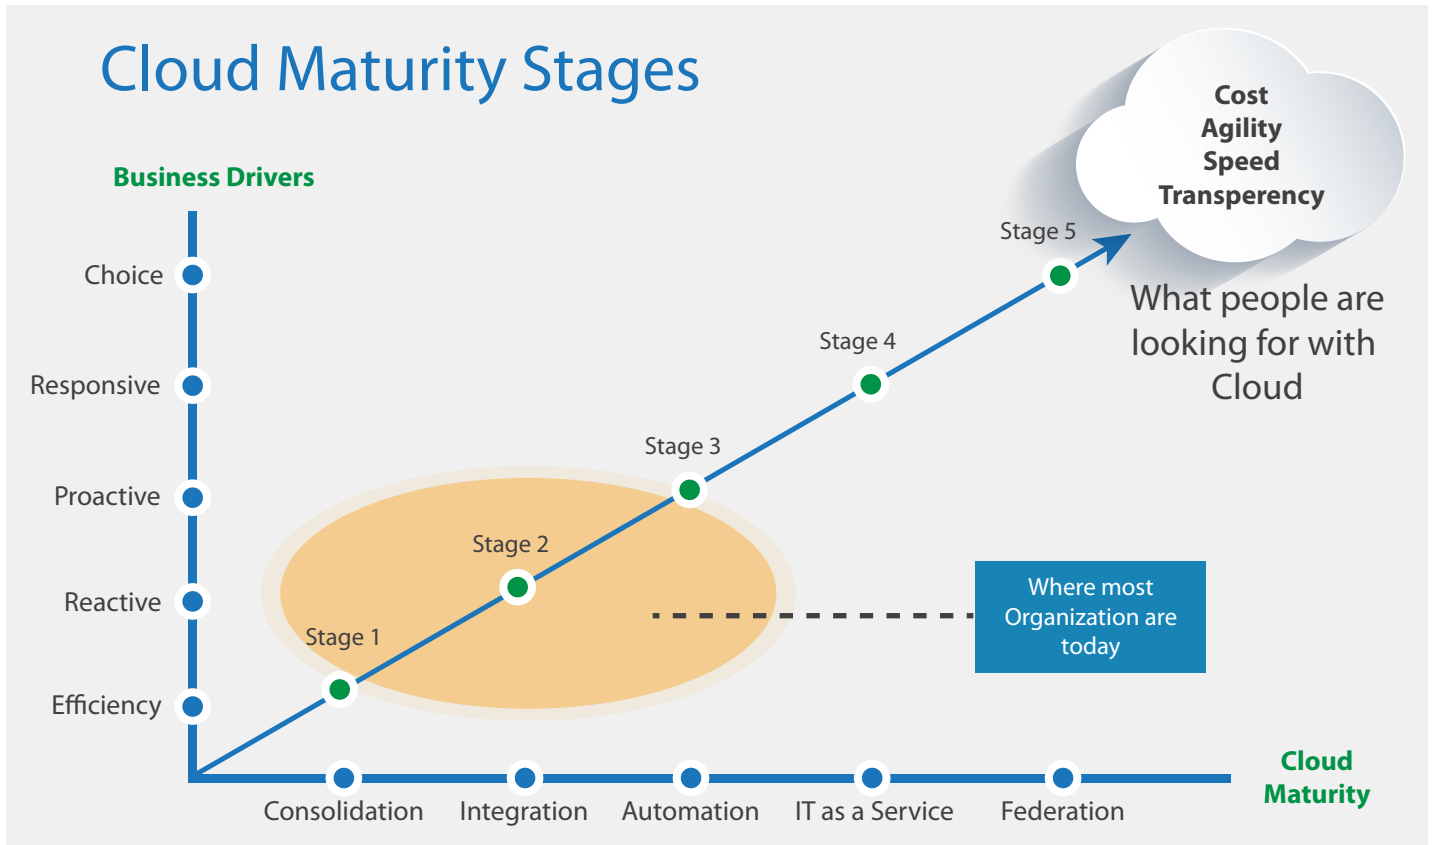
Cloud Maturity Stages

Cost
Agility
Speed
Transperency

Business Drivers

Choice

Responsive

Proactive

Reactive

Efficiency

Stage 5

Stage 4

Stage 3

Stage 2

Stage 1

What people are looking for with Cloud

Where most Organization are today

Cloud Maturity

Consolidation

Integration

Automation

IT as a Service

Federation